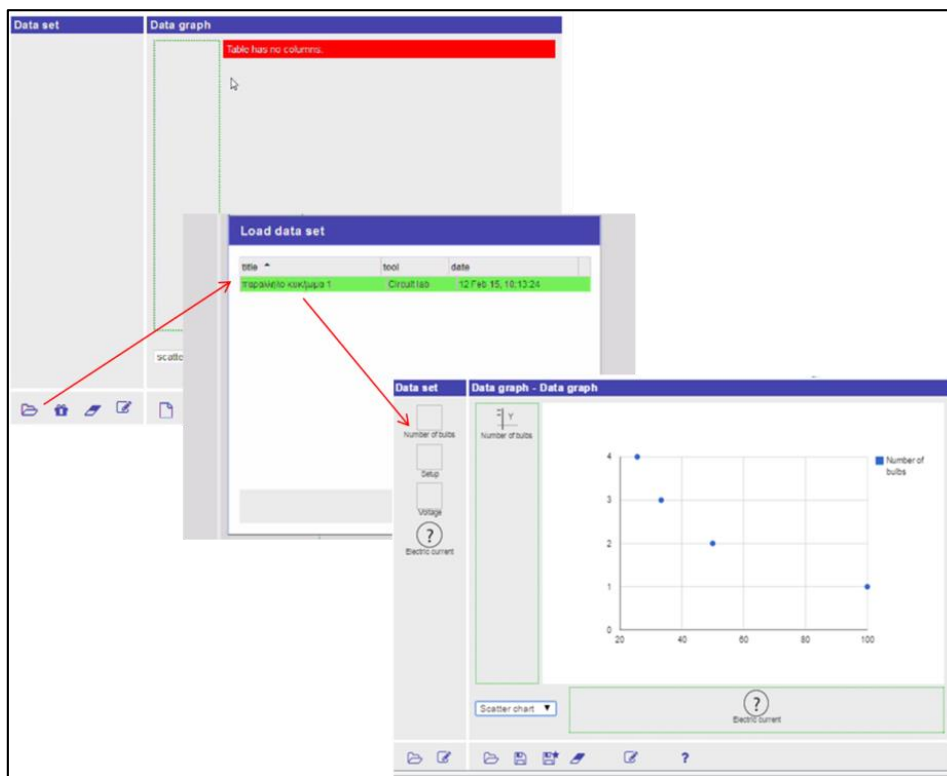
Data set

Data graph

Table has no columns.

scatte

Load data set

| title ^ | tool | date |
|---|---|---|
| παράλληλο κύκλωμα 1 | Circuit lab | 12 Feb 15, 18:13:24 |

Data set

Data graph - Data graph

Number of bulbs

Setup

Voltage

?

Electric current

Y

Number of bulbs

4

3

2

1

0

20

40

60

80

100

Number of bulbs

Scatter chart ▼

?

Electric current

?